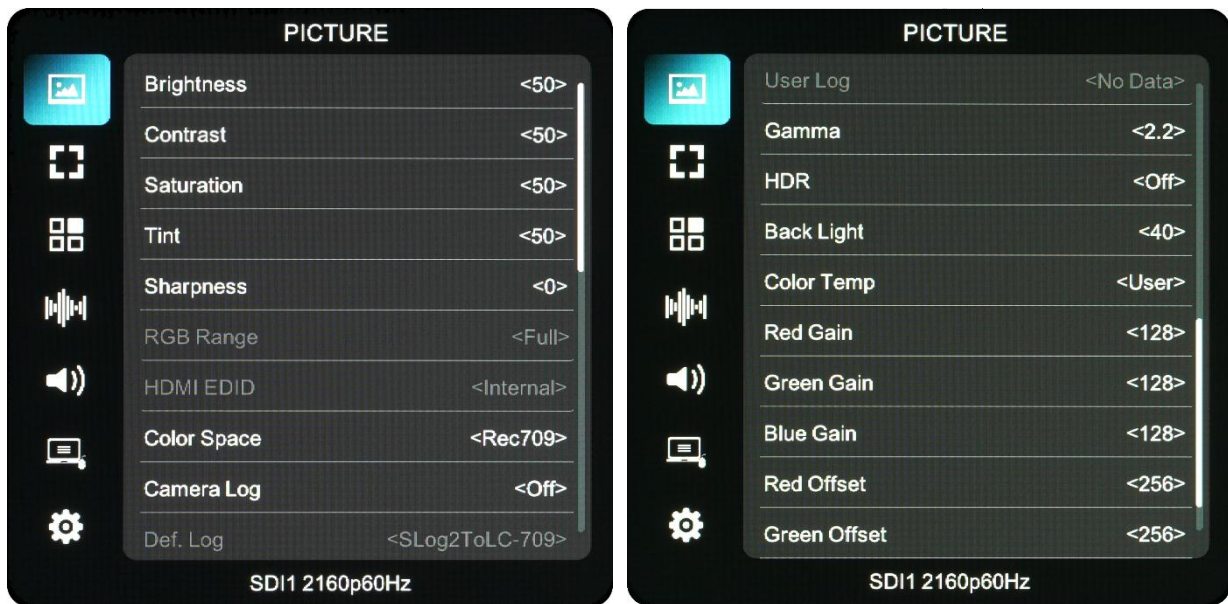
PICTURE

| | |
|---|---|
| Brightness | <50> |
| Contrast | <50> |
| Saturation | <50> |
| Tint | <50> |
| Sharpness | <0> |
| RGB Range | <Full> |
| HDMI EDID | <Internal> |
| Color Space | <Rec709> |
| Camera Log | <Off> |
| Def. Log | <SLog2ToLC-709> |

SDI1 2160p60Hz

PICTURE

| | |
|---|---|
| User Log | <No Data> |
| Gamma | <2.2> |
| HDR | <Off> |
| Back Light | <40> |
| Color Temp | <User> |
| Red Gain | <128> |
| Green Gain | <128> |
| Blue Gain | <128> |
| Red Offset | <256> |
| Green Offset | <256> |

SDI1 2160p60Hz